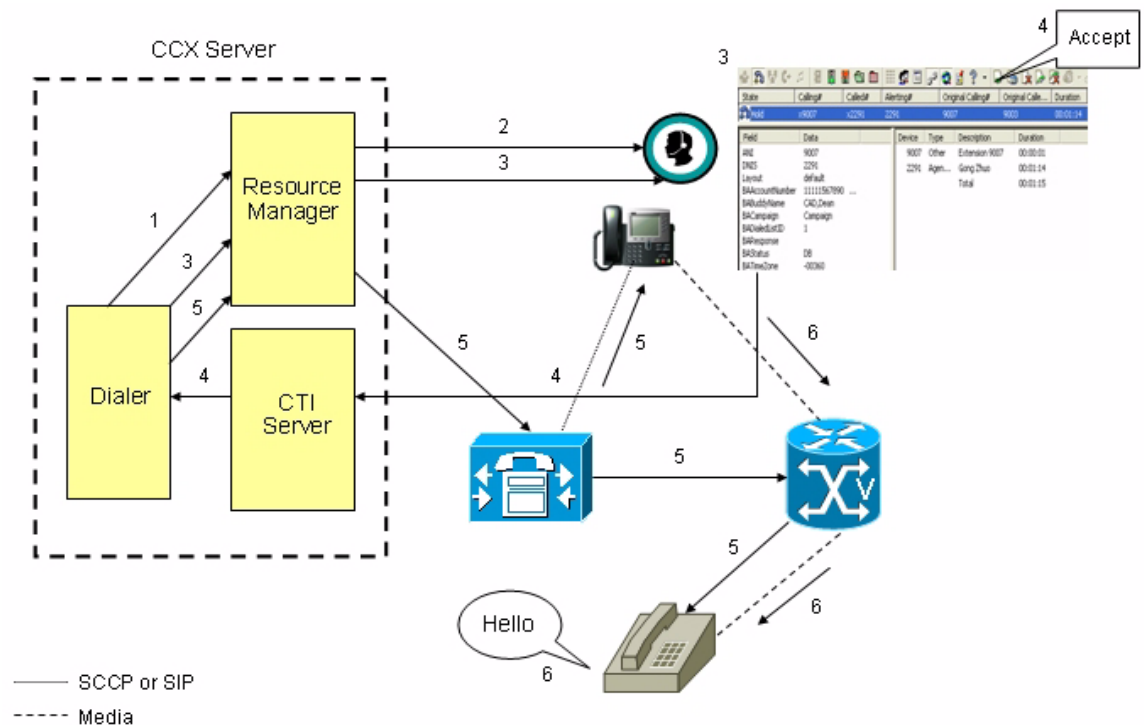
CCX Server

Resource Manager

Dialer

CTI Server

1
3
5
4
2
3
5
4
5
6
5
5
6
6

3
4
Accept

| State | Calling# | Called# | Alerting# | Original Calling# | Original Calle... | Duration |
|---|---|---|---|---|---|---|
| Hold | x9007 | x2291 | 2291 | 9007 | 9003 | 00:01:14 |

| Field | Data |
|---|---|
| ANI | 9007 |
| DNIS | 2291 |
| Layout | default |
| BAAccountNumber | 11111567890 ... |
| BABuddyName | CAD,Dean |
| BACampaign | Campaign |
| BADialedListID | 1 |
| BAResponse | |
| BAStatus | DB |
| BATimeZone | -00360 |

| Device | Type | Description | Duration |
|---|---|---|---|
| 9007 | Other | Extension 9007 | 00:00:01 |
| 2291 | Agen... | Gong Zhuo | 00:01:14 |
| | | Total | 00:01:15 |

Hello

SCCP or SIP
Media